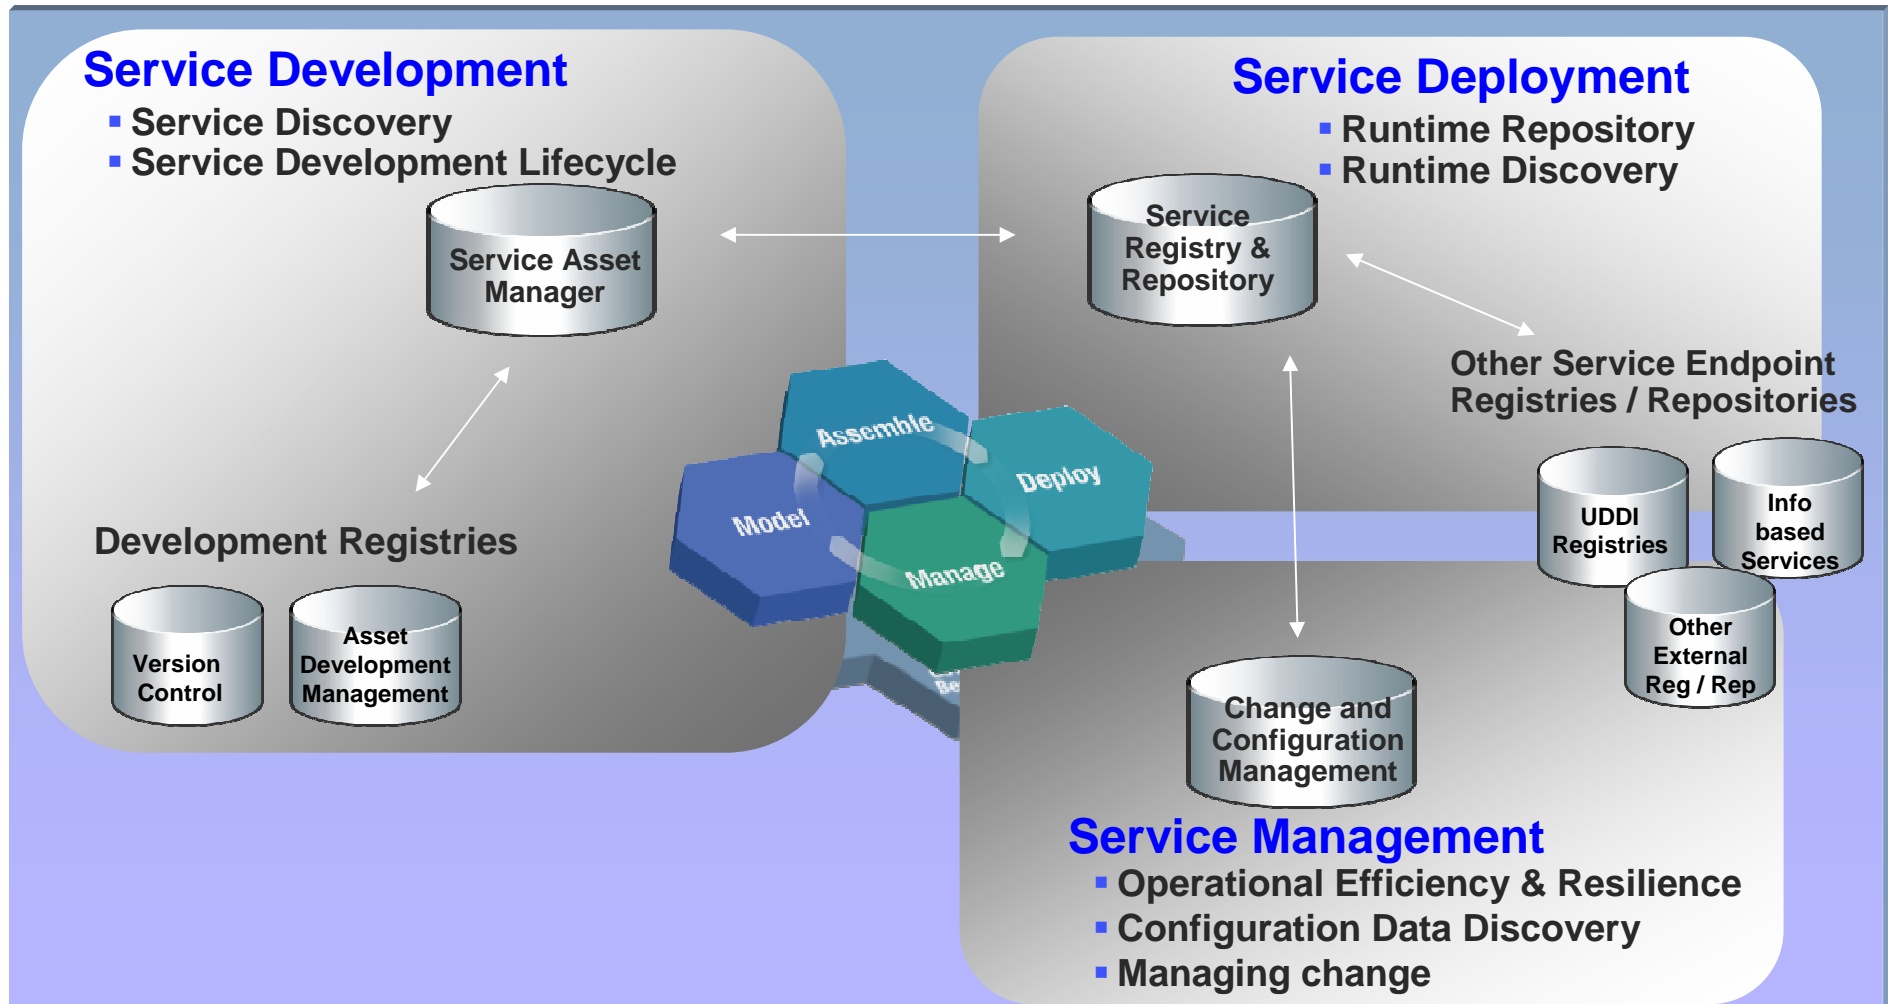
Service Development
- Service Discovery
- Service Development Lifecycle

Service Asset Manager

Development Registries

Version Control

Asset Development Management

Service Deployment
- Runtime Repository
- Runtime Discovery

Service Registry & Repository

Other Service Endpoint Registries / Repositories

UDDI Registries

Info based Services

Other External Reg / Rep

Assemble

Deploy

Model

Manage

Change and Configuration Management

Service Management
- Operational Efficiency & Resilience
- Configuration Data Discovery
- Managing change